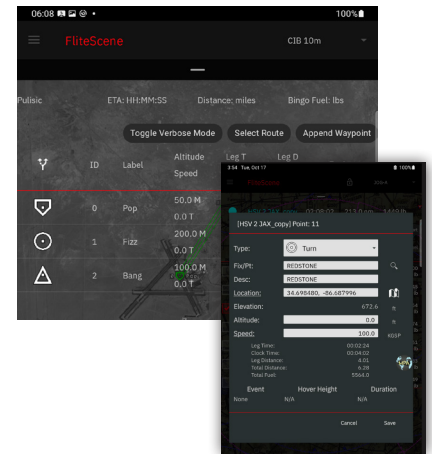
06:08
100%

FliteScene
CIB 10m

Pulisic
ETA: HH:MM:SS
Distance: miles
Bingo Fuel: lbs

Toggle Verbose Mode
Select Route
Append Waypoint

ID
Label
Altitude
Speed
Leg T
Leg D

0
Pop
50.0 M
0.0 T

1
Fizz
200.0 M
0.0 T

2
Bang
100.0 M
0.0 T

3:54 Tue, Oct 17
100%

[HSV 2 JAX_copy] Point: 11

Type:
Turn

Fix/Pt:
REDSTONE

Desc:
REDSTONE

Location:
34.698480, -86.687996

Elevation:
672.6

Altitude:
0.0

Speed:
100.0

KGSP

Leg Time:
00:02:24
Clock Time:
00:04:02
Leg Distance:
4.01
Total Distance:
6.28
Total Fuel:
5564.0

Event
Hover Height
Duration
None
N/A
N/A

Cancel
Save